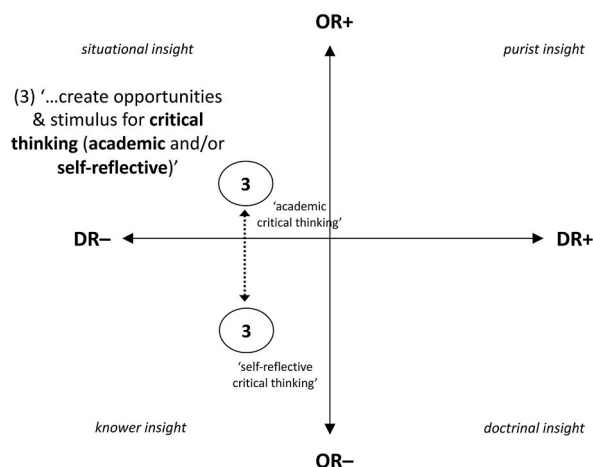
OR+

situational insight

purist insight

(3) '…create opportunities & stimulus for **critical thinking** (**academic** and/or **self-reflective**)'

3

'academic critical thinking'

DR–

DR+

3

'self-reflective critical thinking'

knower insight

doctrinal insight

OR–